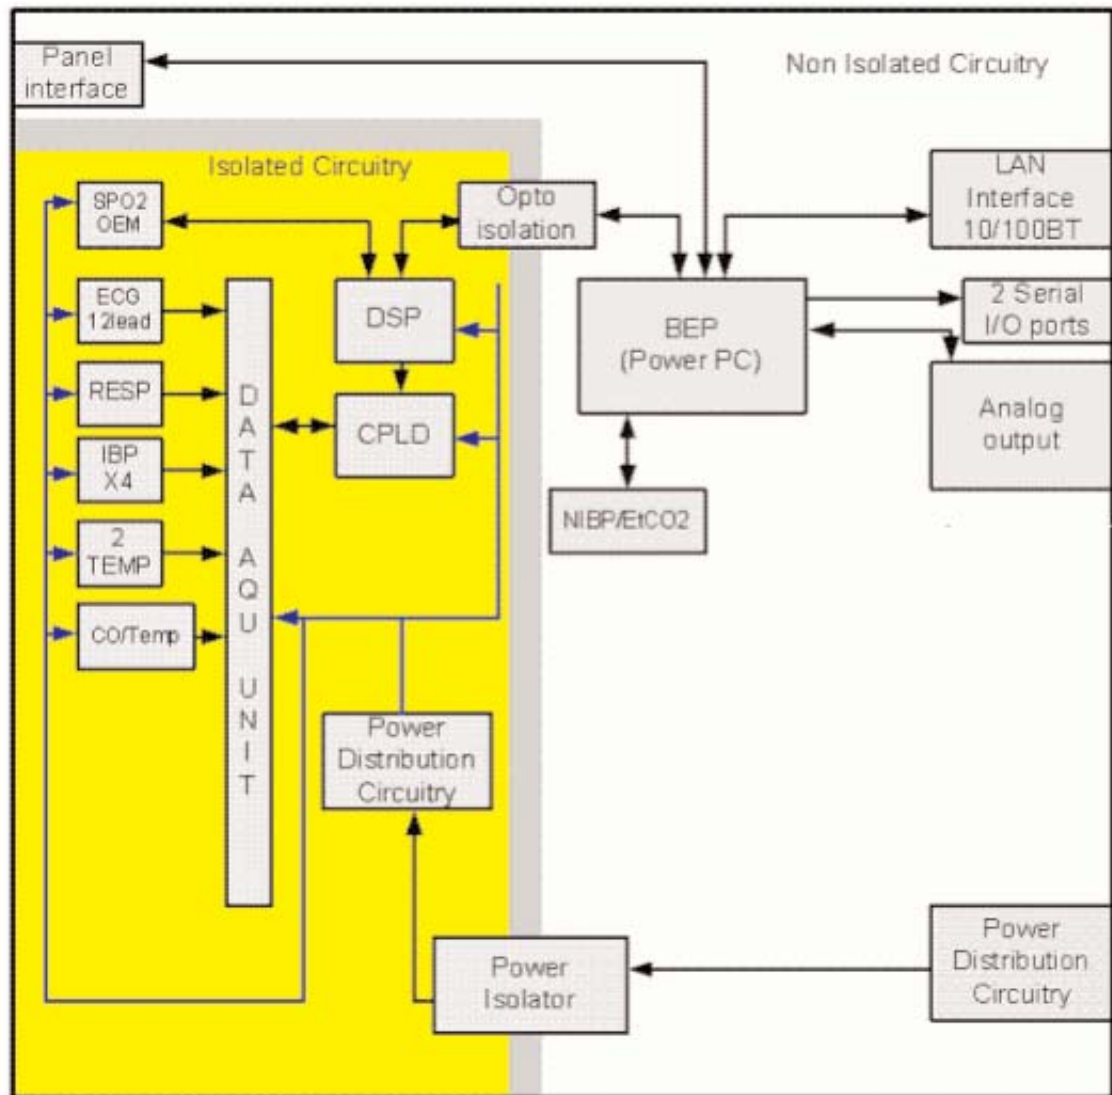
Panel interface

Non Isolated Circuitry

Isolated Circuitry

SPO2 OEM

Opto isolation

LAN Interface 10/100BT

ECG 12lead

DSP

BEP (Power PC)

2 Serial I/O ports

RESP

D A T A AQU UNIT

CPLD

Analog output

IBP X4

NIBP/EtCO2

2 TEMP

CO/Temp

Power Distribution Circuitry

Power Isolator

Power Distribution Circuitry